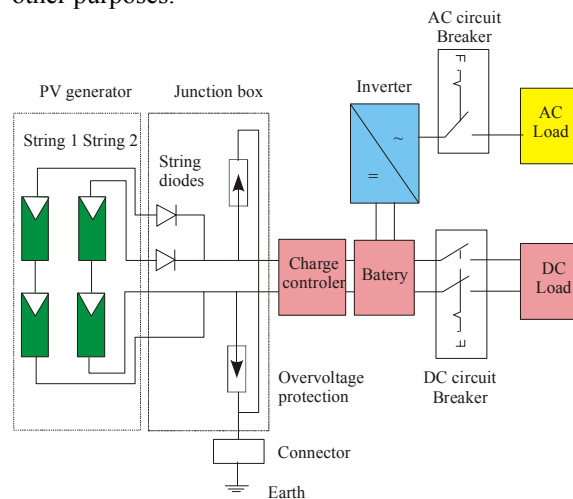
other purposes.

AC circuit Breaker

PV generator

Junction box

Inverter

AC Load

String 1 String 2

String diodes

~

=

Charge controler

Batery

DC Load

Overvoltage protection

DC circuit Breaker

Connector

Earth